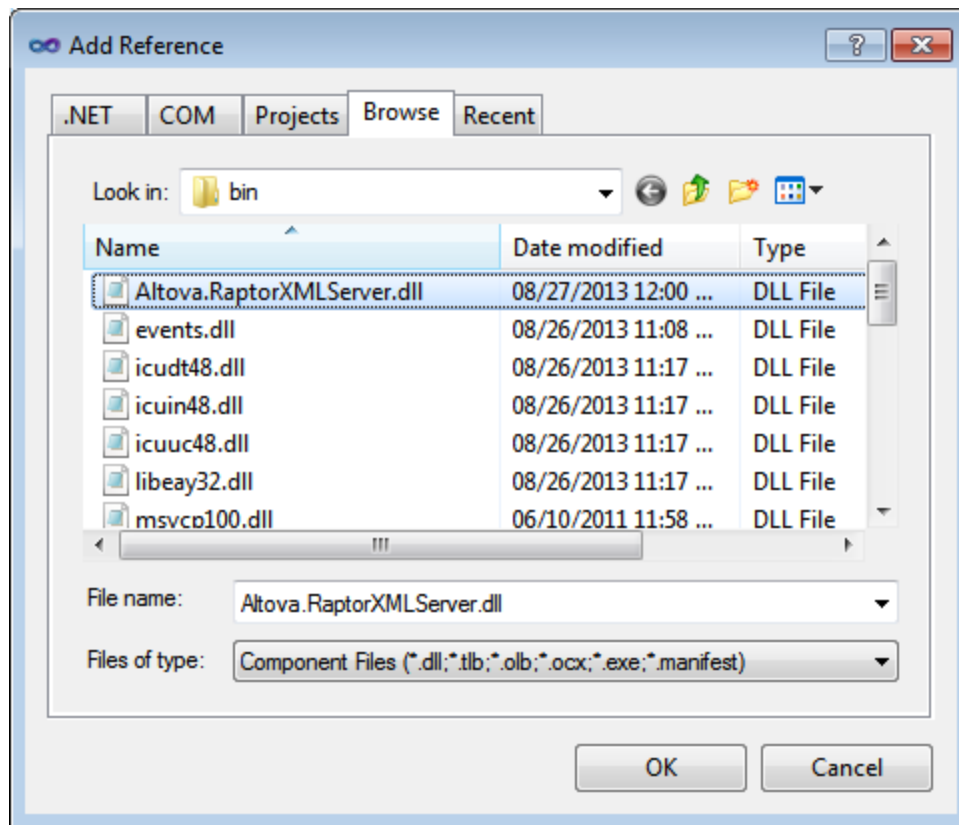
Add Reference

?

.NET | COM | Projects | Browse | Recent

Look in: bin

| Name | Date modified | Type |
|---|---|---|
| Altova.RaptorXMLServer.dll | 08/27/2013 12:00 ... | DLL File |
| events.dll | 08/26/2013 11:08 ... | DLL File |
| icudt48.dll | 08/26/2013 11:17 ... | DLL File |
| icuin48.dll | 08/26/2013 11:17 ... | DLL File |
| icuuc48.dll | 08/26/2013 11:17 ... | DLL File |
| libeay32.dll | 08/26/2013 11:17 ... | DLL File |
| msvcp100.dll | 06/10/2011 11:58 ... | DLL File |

File name: Altova.RaptorXMLServer.dll

Files of type: Component Files (*.dll;*.tlb;*.olb;*.ocx;*.exe;*.manifest)

OK

Cancel